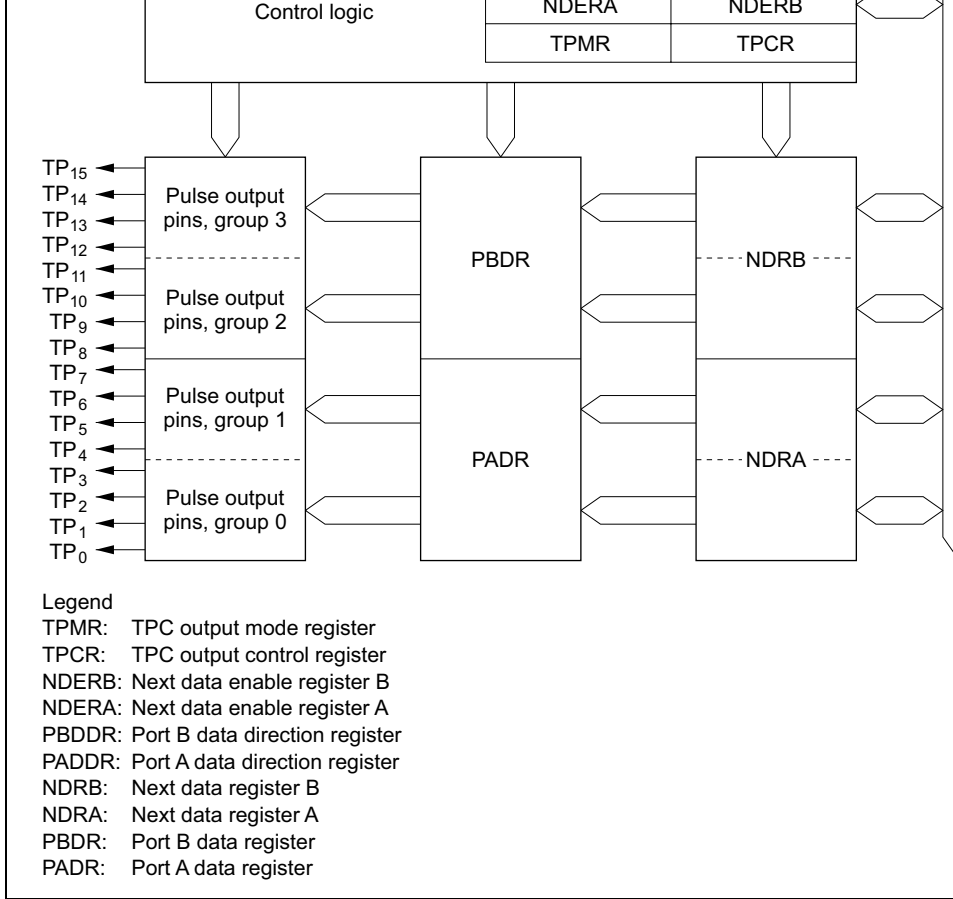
Control logic

NDERA | NDERB
TPMR | TPCR

$TP_{15}$
$TP_{14}$
$TP_{13}$
$TP_{12}$
$TP_{11}$
$TP_{10}$
$TP_{9}$
$TP_{8}$
$TP_{7}$
$TP_{6}$
$TP_{5}$
$TP_{4}$
$TP_{3}$
$TP_{2}$
$TP_{1}$
$TP_{0}$

Pulse output pins, group 3

Pulse output pins, group 2

Pulse output pins, group 1

Pulse output pins, group 0

PBDR

PADR

NDRB

NDRA

Legend
TPMR: TPC output mode register
TPCR: TPC output control register
NDERB: Next data enable register B
NDERA: Next data enable register A
PBDDR: Port B data direction register
PADDR: Port A data direction register
NDRB: Next data register B
NDRA: Next data register A
PBDR: Port B data register
PADR: Port A data register